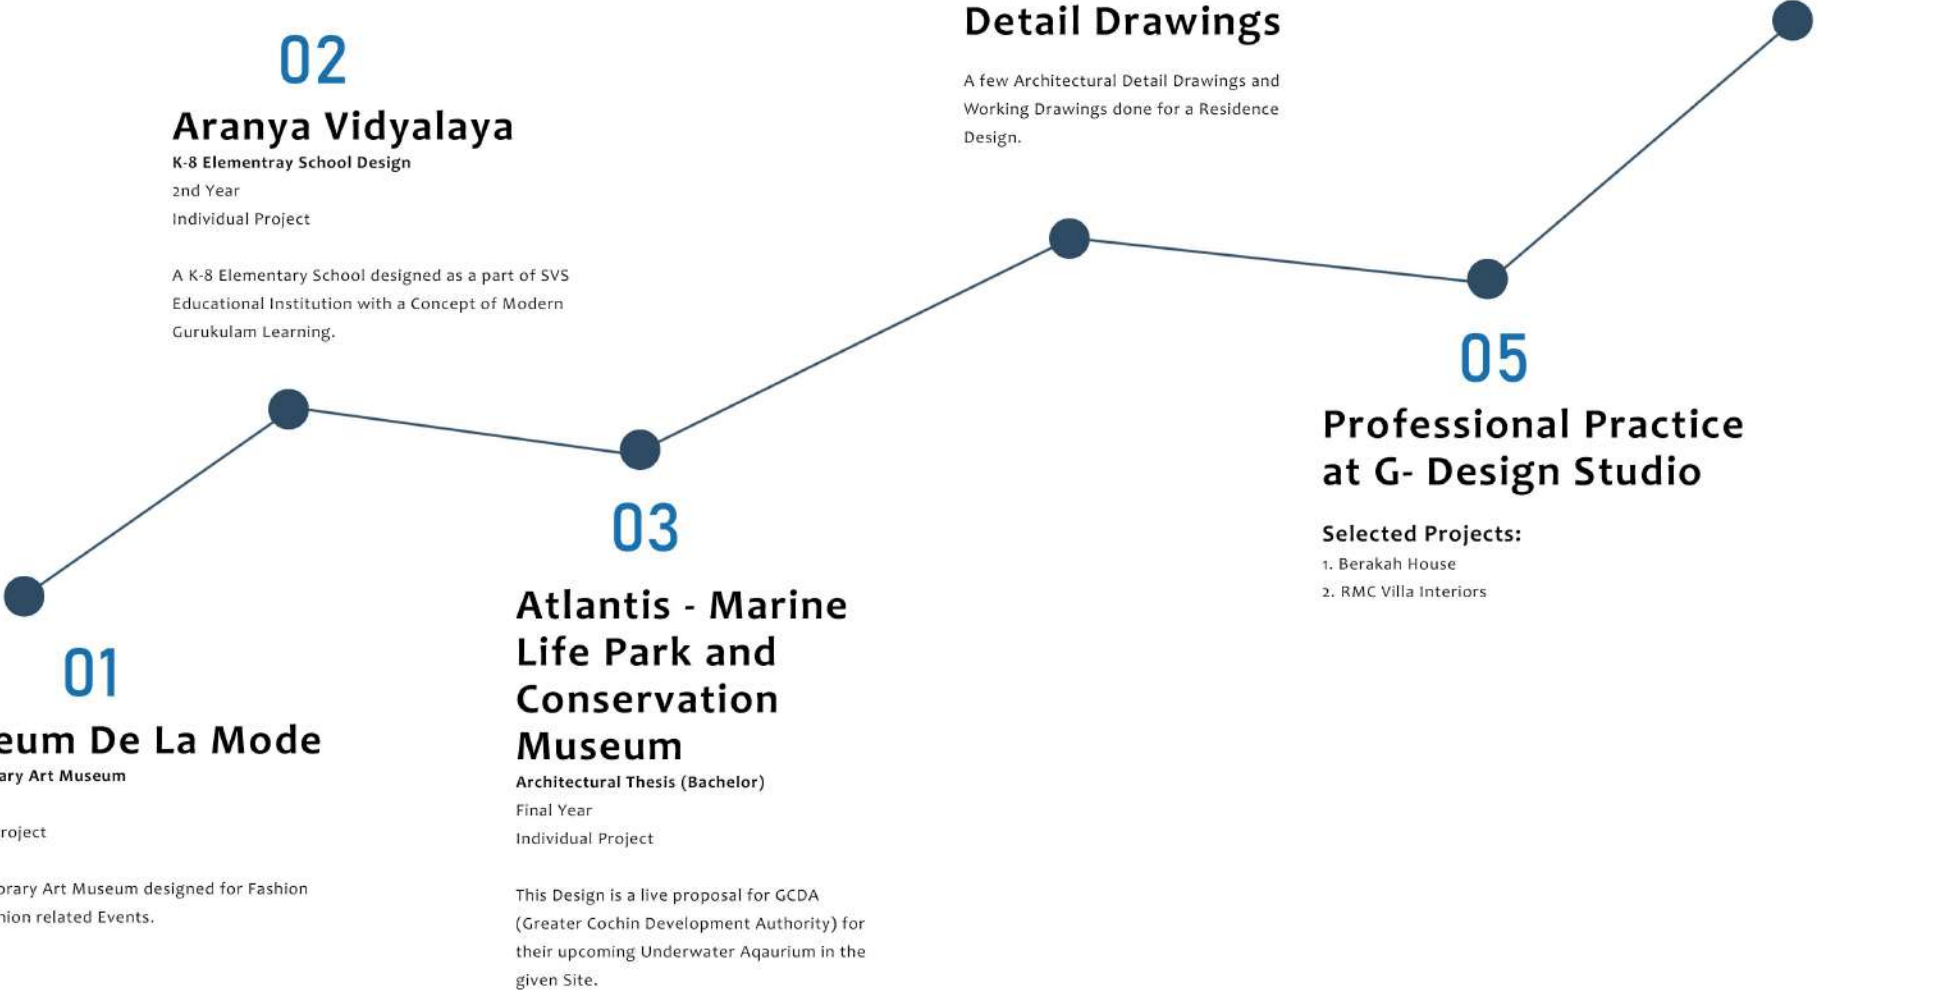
02

Aranya Vidyalaya

K-8 Elementray School Design

2nd Year

Individual Project

A K-8 Elementary School designed as a part of SVS Educational Institution with a Concept of Modern Gurukulam Learning.

Detail Drawings

A few Architectural Detail Drawings and Working Drawings done for a Residence Design.

05

Professional Practice at G- Design Studio

Selected Projects:

1. Berakah House

2. RMC Villa Interiors

01

eum De La Mode

ary Art Museum

roject

orary Art Museum designed for Fashion hion related Events.

03

Atlantis - Marine Life Park and Conservation Museum

Architectural Thesis (Bachelor)

Final Year

Individual Project

This Design is a live proposal for GCDA (Greater Cochin Development Authority) for their upcoming Underwater Aqaurium in the given Site.